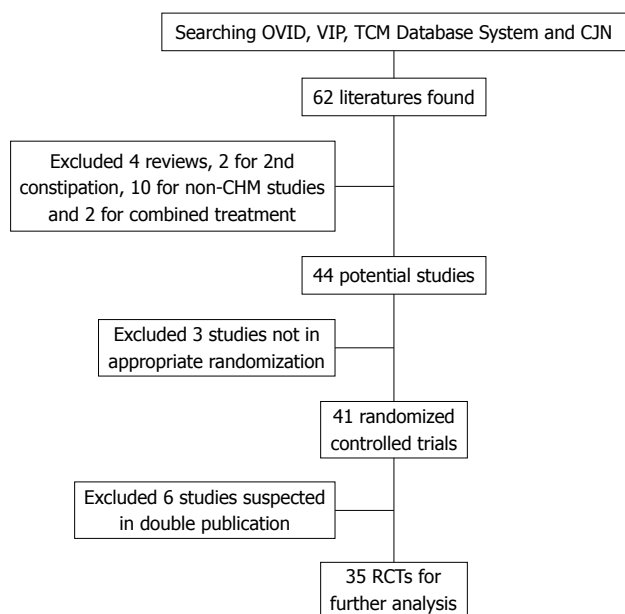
Searching OVID, VIP, TCM Database System and CJN

62 literatures found

Excluded 4 reviews, 2 for 2nd constipation, 10 for non-CHM studies and 2 for combined treatment

44 potential studies

Excluded 3 studies not in appropriate randomization

41 randomized controlled trials

Excluded 6 studies suspected in double publication

35 RCTs for further analysis